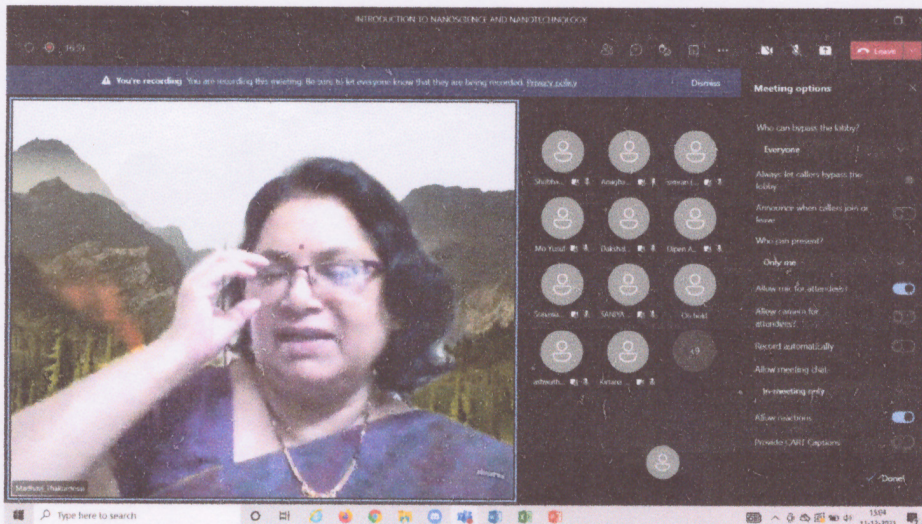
INTRODUCTION TO NANOSCIENCE AND NANOTECHNOLOGY

16:59

Leave

You're recording You are recording this meeting. Be sure to let everyone know that they are being recorded. Privacy policy

Dismiss

Meeting options

Who can bypass the lobby?

Everyone

Always let callers bypass the lobby

Announce when callers join or leave

Who can present?

Only me

Allow mic for attendees?

Allow camera for attendees?

Record automatically

Allow meeting chat

In-meeting only

Allow reactions

Provide CART Captions

Done!

Shubha...

Anagha...

Ishwari...

Mo Yusuf

Daksha...

Dipen A...

Sonalia...

SANIYA...

Ch held

adreeth...

Ketaki...

+9

Madhuri Thakurdesai

Type here to search

15:04